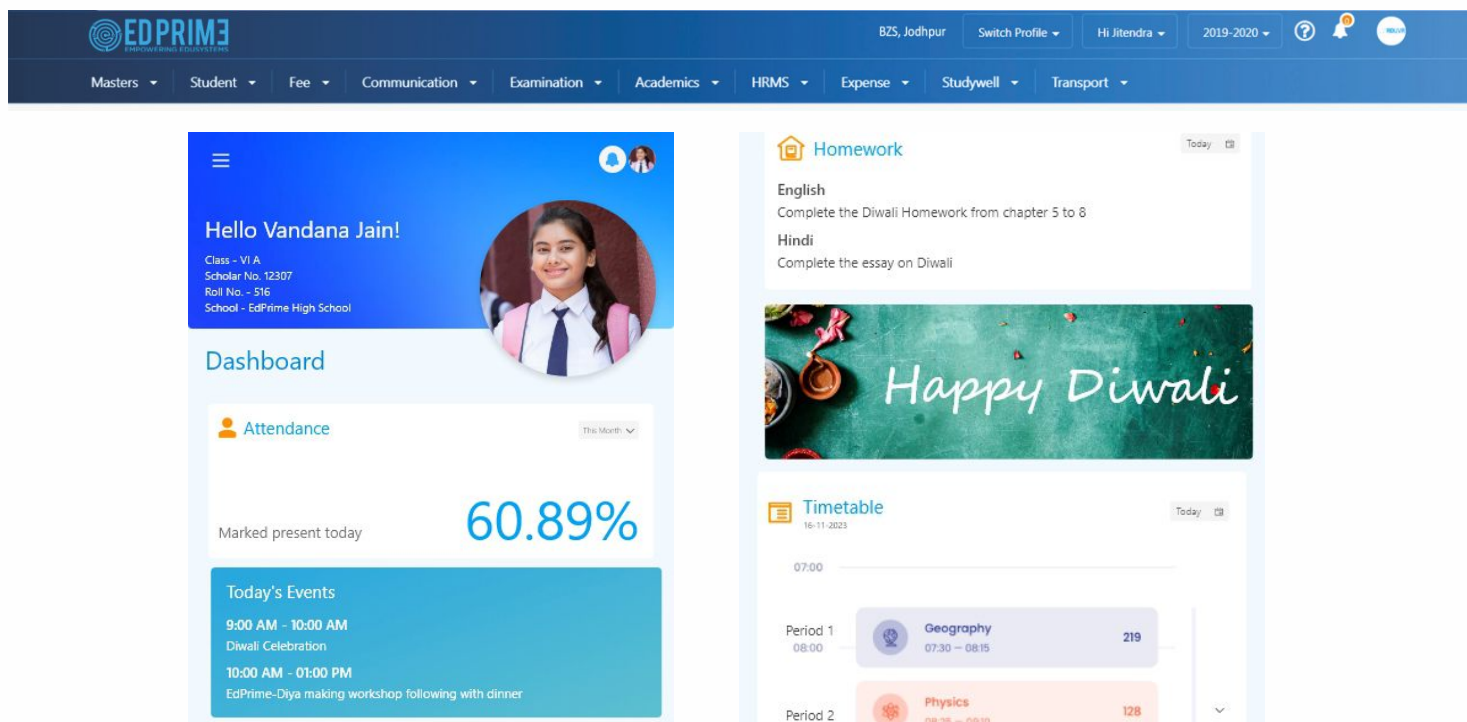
EDPRIME
EMPOWERING EDUSYSTEMS

BZS, Jodhpur Switch Profile Hi Jitendra 2019-2020

Masters Student Fee Communication Examination Academics HRMS Expense Studywell Transport

Hello Vandana Jain!
Class - VI A
Scholar No. 12307
Roll No. - 516
School - EdPrime High School

Dashboard

Attendance
This Month

Marked present today
60.89%

Today's Events
9:00 AM - 10:00 AM
Diwali Celebration
10:00 AM - 01:00 PM
EdPrime-Diya making workshop following with dinner

Homework
Today

English
Complete the Diwali Homework from chapter 5 to 8
Hindi
Complete the essay on Diwali

Happy Diwali

Timetable
16-11-2023
Today

07:00

Period 1
08:00
Geography
07:30 – 08:15
219

Period 2
Physics
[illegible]
128